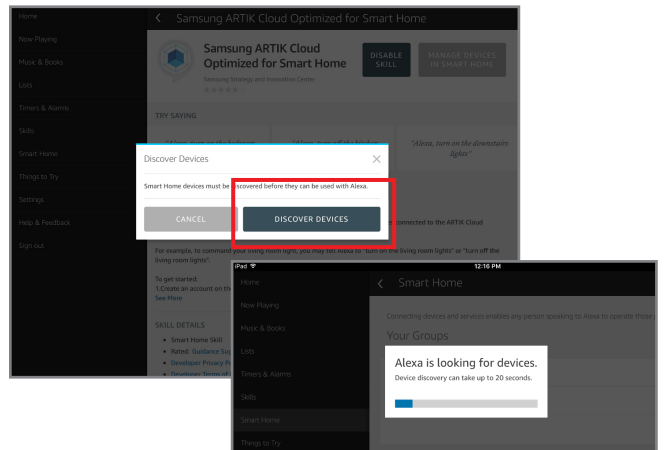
Home
Now Playing
Music & Books
Lists
Timers & Alarms
Skills
Smart Home
Things to Try
Settings
Help & Feedback
Sign out

Samsung ARTIK Cloud Optimized for Smart Home

Samsung ARTIK Cloud Optimized for Smart Home
Samsung Strategy and Innovation Center

DISABLE SKILL
MANAGE DEVICES IN SMART HOME

TRY SAYING

"Alexa, turn on the downstairs lights"

Discover Devices

Smart Home devices must be discovered before they can be used with Alexa.

CANCEL
DISCOVER DEVICES

connected to the ARTIK Cloud

For example, to command your living room light, you may tell Alexa to "turn on the living room lights" or "turn off the living room lights".

To get started:
1.Create an account on th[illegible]
See More

SKILL DETAILS
• Smart Home Skill
• Rated: Guidance Su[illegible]
• Developer Privacy P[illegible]
• Developer Terms of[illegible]

iPad
12:16 PM

Home
Now Playing
Music & Books
Lists
Timers & Alarms
Skills
Smart Home
Things to Try

Smart Home

Connecting devices and services enables any person speaking to Alexa to operate those

Your Groups

Alexa is looking for devices.
Device discovery can take up to 20 seconds.